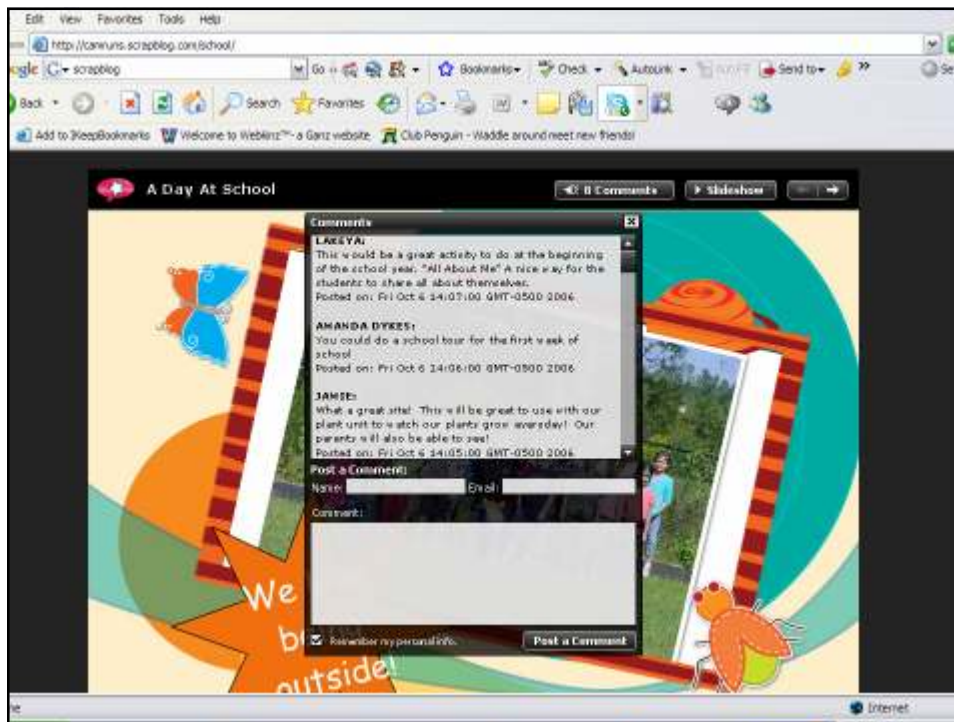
Edit View Favorites Tools Help

http://camruns.scrapblog.com/school/

ogle G- scrapblog

Go Bookmarks Check AutoLink Send to

Back Search Favorites

Add to IKeepBookmarks Welcome to Webkinz™ - a Ganz website Club Penguin - Waddle around meet new friends!

A Day At School

8 Comments Slideshow

Comments

LAKEYA:
This would be a great activity to do at the beginning of the school year. "All About Me" A nice way for the students to share all about themselves.
Posted on: Fri Oct 6 14:07:00 GMT-0500 2006

AMANDA DYKES:
You could do a school tour for the first week of school
Posted on: Fri Oct 6 14:06:00 GMT-0500 2006

JAMIE:
What a great site! This will be great to use with our plant unit to watch our plants grow everyday! Our parents will also be able to see!
Posted on: Fri Oct 6 14:05:00 GMT-0500 2006

Post a Comment:
Name: Email:
Comment:

Remember my personal info.

Post a Comment

We b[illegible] outside!

ne

Internet